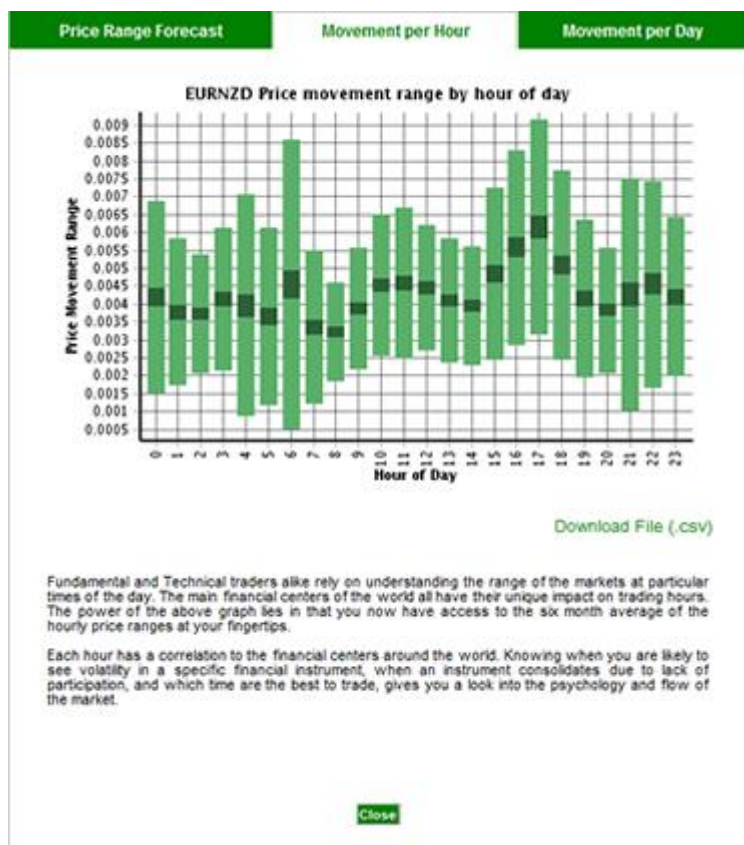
Price Range Forecast | Movement per Hour | Movement per Day

EURNZD Price movement range by hour of day

Price Movement Range

0.009
0.0085
0.008
0.0075
0.007
0.0065
0.006
0.0055
0.005
0.0045
0.004
0.0035
0.003
0.0025
0.002
0.0015
0.001
0.0005

0 1 2 3 4 5 6 7 8 9 10 11 12 13 14 15 16 17 18 19 20 21 22 23

Hour of Day

Download File (.csv)

Fundamental and Technical traders alike rely on understanding the range of the markets at particular times of the day. The main financial centers of the world all have their unique impact on trading hours. The power of the above graph lies in that you now have access to the six month average of the hourly price ranges at your fingertips.

Each hour has a correlation to the financial centers around the world. Knowing when you are likely to see volatility in a specific financial instrument, when an instrument consolidates due to lack of participation, and which time are the best to trade, gives you a look into the psychology and flow of the market.

Close